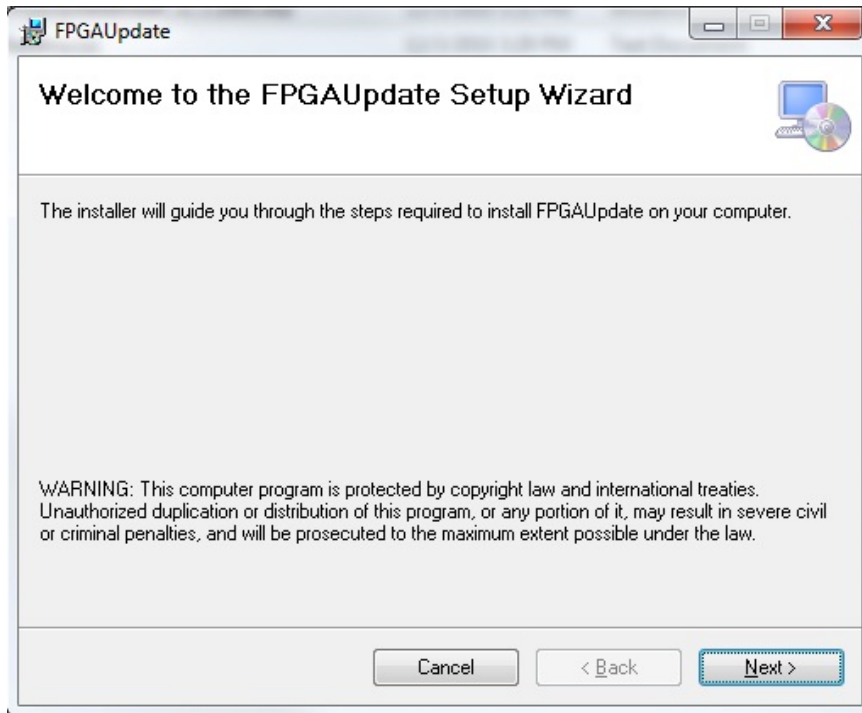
FPGAUpdate

Welcome to the FPGAUpdate Setup Wizard

The installer will guide you through the steps required to install FPGAUpdate on your computer.

WARNING: This computer program is protected by copyright law and international treaties. Unauthorized duplication or distribution of this program, or any portion of it, may result in severe civil or criminal penalties, and will be prosecuted to the maximum extent possible under the law.

Cancel

< Back

Next >